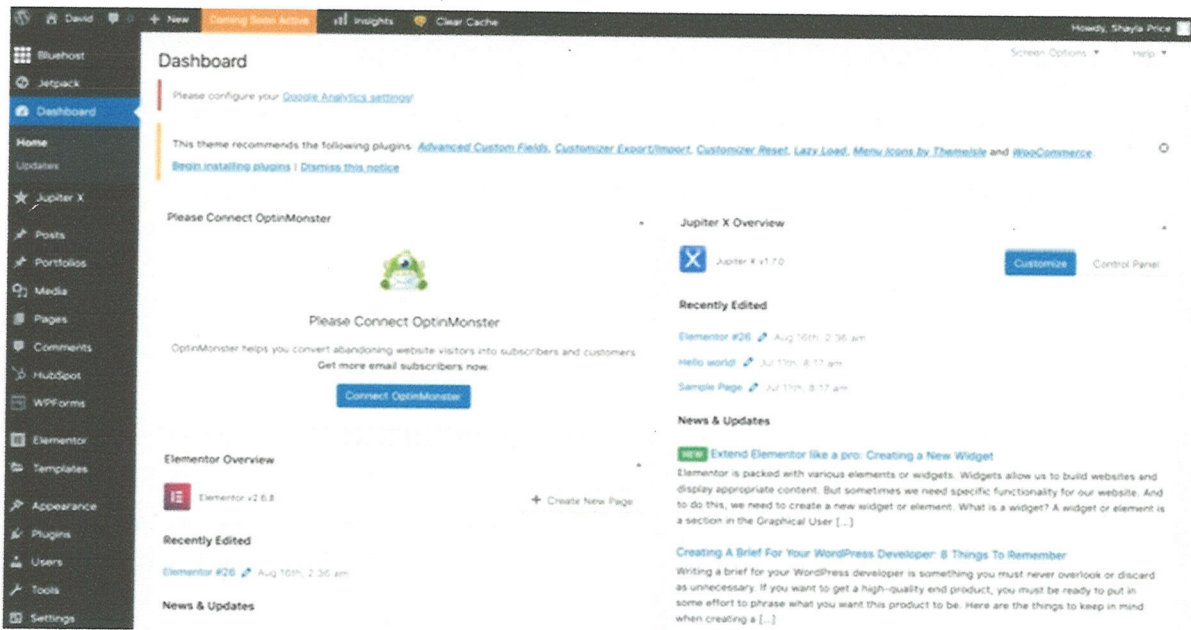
David 0 + New Coming Soon Active Insights Clear Cache Howdy, Shayla Price

Bluehost
Jetpack
Dashboard
Home
Updates
Jupiter X
Posts
Portfolios
Media
Pages
Comments
HubSpot
WPForms
Elementor
Templates
Appearance
Plugins
Users
Tools
Settings

Dashboard

Screen Options ▾ Help ▾

Please configure your Google Analytics settings!

This theme recommends the following plugins: Advanced Custom Fields, Customizer Export/Import, Customizer Reset, Lazy Load, Menu Icons by ThemeIsle and WooCommerce.
Begin installing plugins | Dismiss this notice

Please Connect OptinMonster

Please Connect OptinMonster

OptinMonster helps you convert abandoning website visitors into subscribers and customers. Get more email subscribers now.

Connect OptinMonster

Elementor Overview

Elementor v2.6.8

+ Create New Page

Recently Edited

Elementor #26 Aug 16th, 2:36 am

News & Updates

Jupiter X Overview

Jupiter X v1.7.0

Customize Control Panel

Recently Edited

Elementor #26 Aug 16th, 2:36 am
Hello world! Jul 11th, 8:17 am
Sample Page Jul 11th, 8:17 am

News & Updates

NEW Extend Elementor like a pro: Creating a New Widget
Elementor is packed with various elements or widgets. Widgets allow us to build websites and display appropriate content. But sometimes we need specific functionality for our website. And to do this, we need to create a new widget or element. What is a widget? A widget or element is a section in the Graphical User [...]

Creating A Brief For Your WordPress Developer: 8 Things To Remember
Writing a brief for your WordPress developer is something you must never overlook or discard as unnecessary. If you want to get a high-quality end product, you must be ready to put in some effort to phrase what you want this product to be. Here are the things to keep in mind when creating a [...]